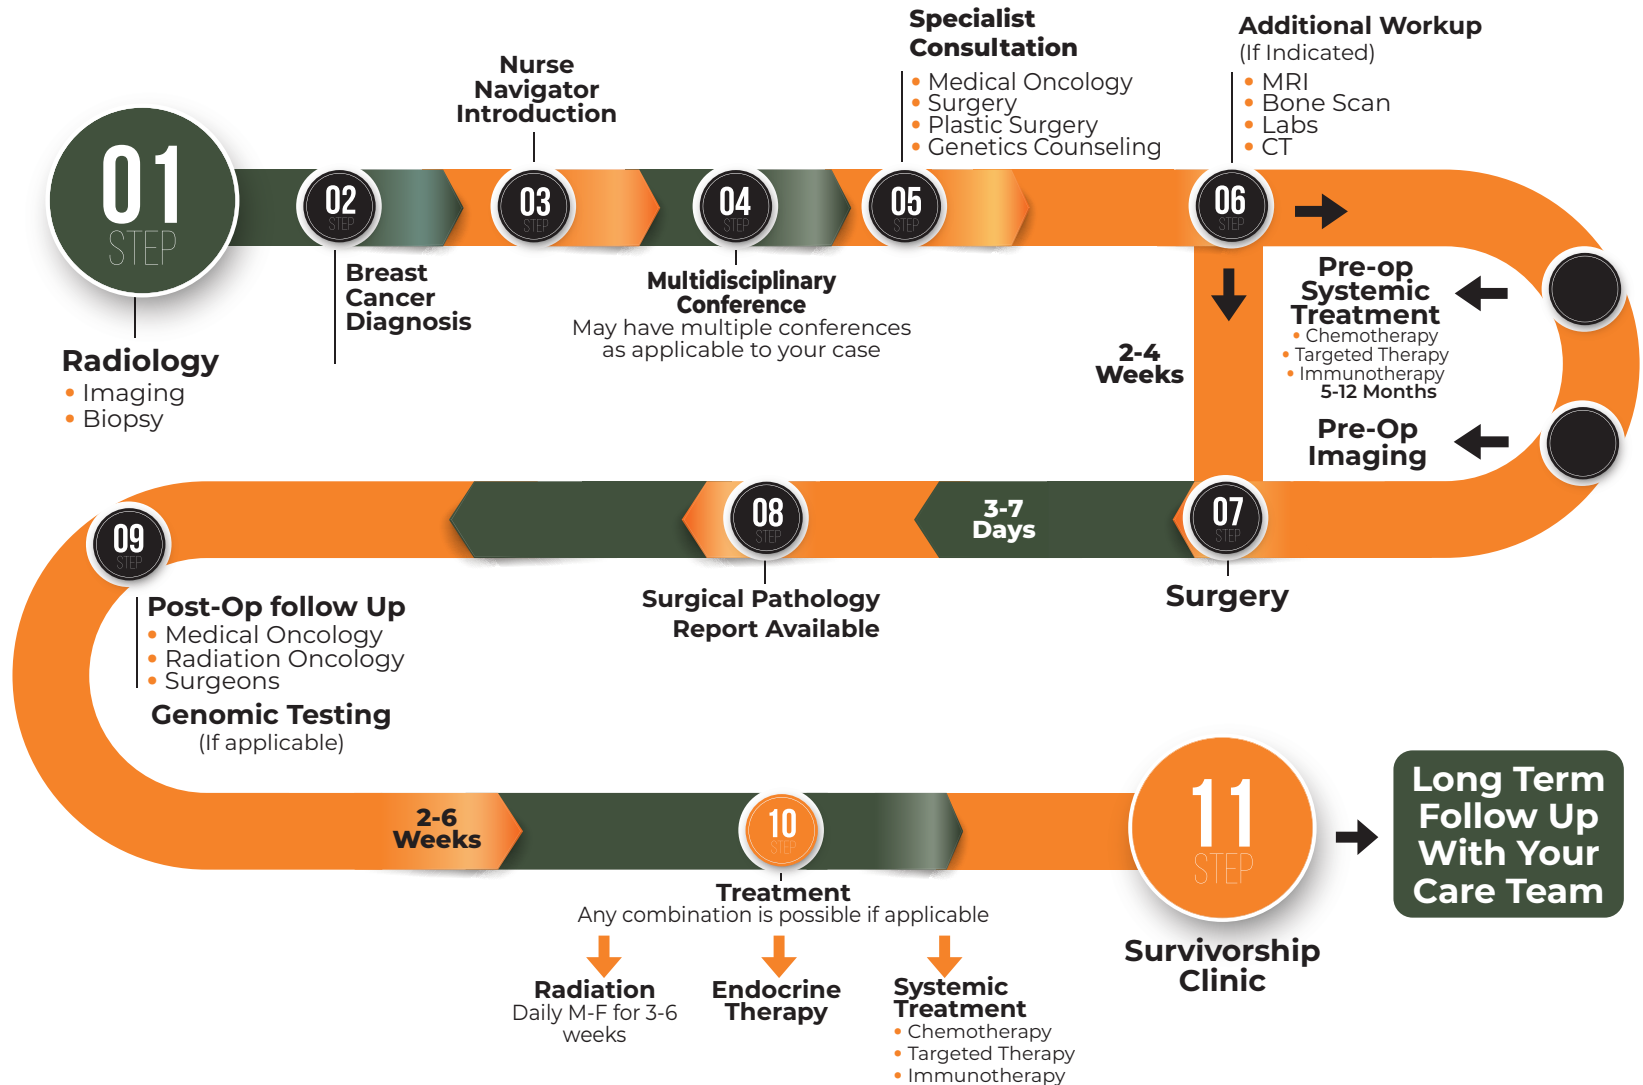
01
STEP

Radiology
• Imaging
• Biopsy

02
STEP

Breast Cancer Diagnosis

Nurse Navigator Introduction

03
STEP

04
STEP

Multidisciplinary Conference
May have multiple conferences as applicable to your case

Specialist Consultation
• Medical Oncology
• Surgery
• Plastic Surgery
• Genetics Counseling

05
STEP

Additional Workup
(If Indicated)
• MRI
• Bone Scan
• Labs
• CT

06
STEP

2-4 Weeks

Pre-op Systemic Treatment
• Chemotherapy
• Targeted Therapy
• Immunotherapy
5-12 Months

Pre-Op Imaging

07
STEP

Surgery

3-7 Days

08
STEP

Surgical Pathology Report Available

09
STEP

Post-Op follow Up
• Medical Oncology
• Radiation Oncology
• Surgeons

Genomic Testing
(If applicable)

2-6 Weeks

10
STEP

Treatment
Any combination is possible if applicable

Radiation
Daily M-F for 3-6 weeks

Endocrine Therapy

Systemic Treatment
• Chemotherapy
• Targeted Therapy
• Immunotherapy

11
STEP

Survivorship Clinic

Long Term Follow Up With Your Care Team